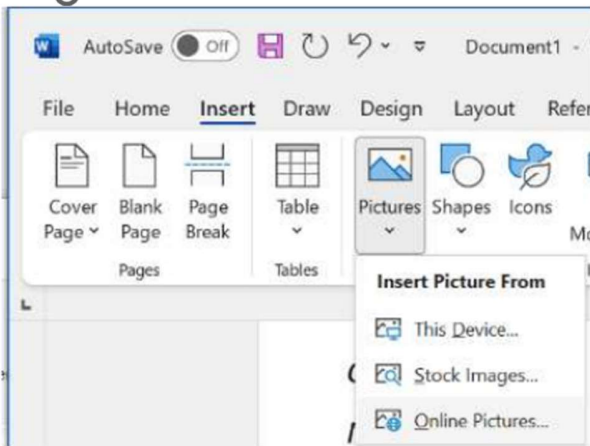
AutoSave Off Document1 -

File Home Insert Draw Design Layout Refer

Cover Page Blank Page Page Break
Pages

Table
Tables

Pictures Shapes Icons Mo

Insert Picture From

This Device...

Stock Images...

Online Pictures...